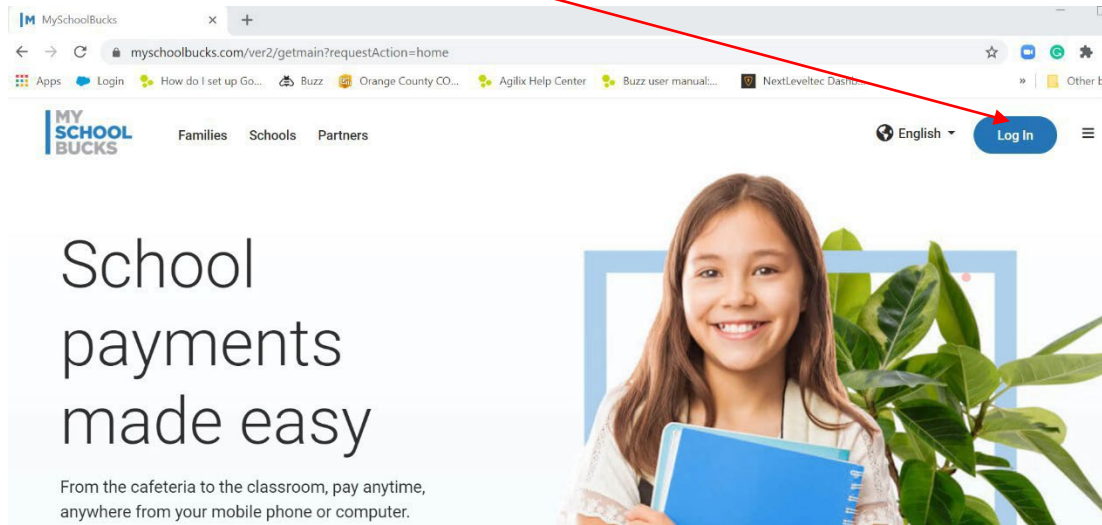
MySchoolBucks ×  +

myschoolbucks.com/ver2/getmain?requestAction=home

Apps  Login  How do I set up Go...  Buzz  Orange County CO...  Agilix Help Center  Buzz user manual:...  NextLeveltec Dash...  »  Other b

MY SCHOOL BUCKS

Families  Schools  Partners

English  Log In

School payments made easy

From the cafeteria to the classroom, pay anytime, anywhere from your mobile phone or computer.